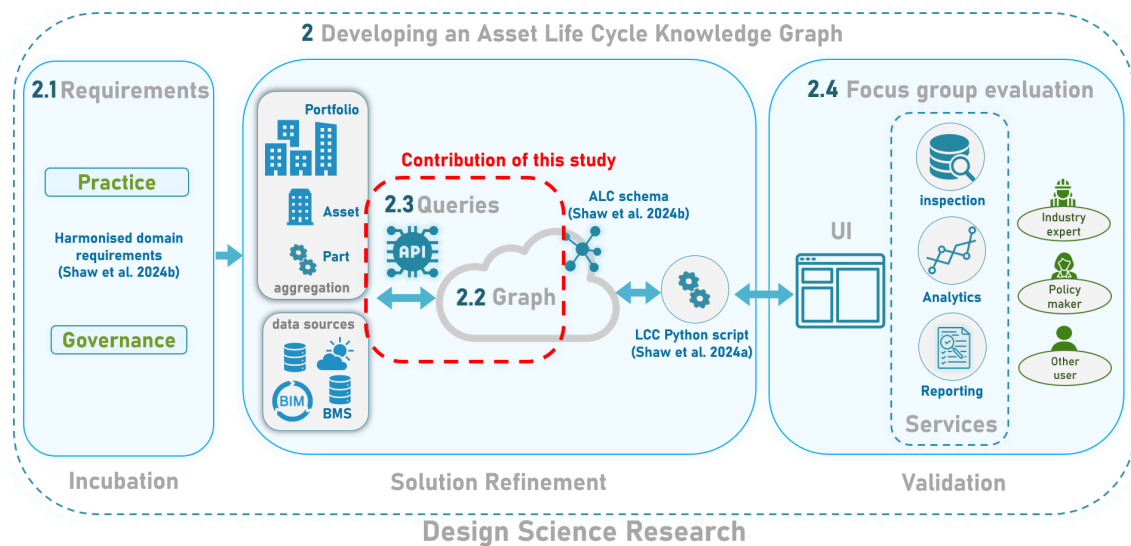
2 Developing an Asset Life Cycle Knowledge Graph

2.1 Requirements

Practice

Harmonised domain requirements (Shaw et al. 2024b)

Governance

Incubation

Portfolio

Asset

Part

aggregation

data sources

BIM

BMS

Contribution of this study

2.3 Queries

API

2.2 Graph

ALC schema (Shaw et al. 2024b)

LCC Python script (Shaw et al. 2024a)

Solution Refinement

2.4 Focus group evaluation

UI

inspection

Analytics

Reporting

Services

Industry expert

Policy maker

Other user

Validation

Design Science Research